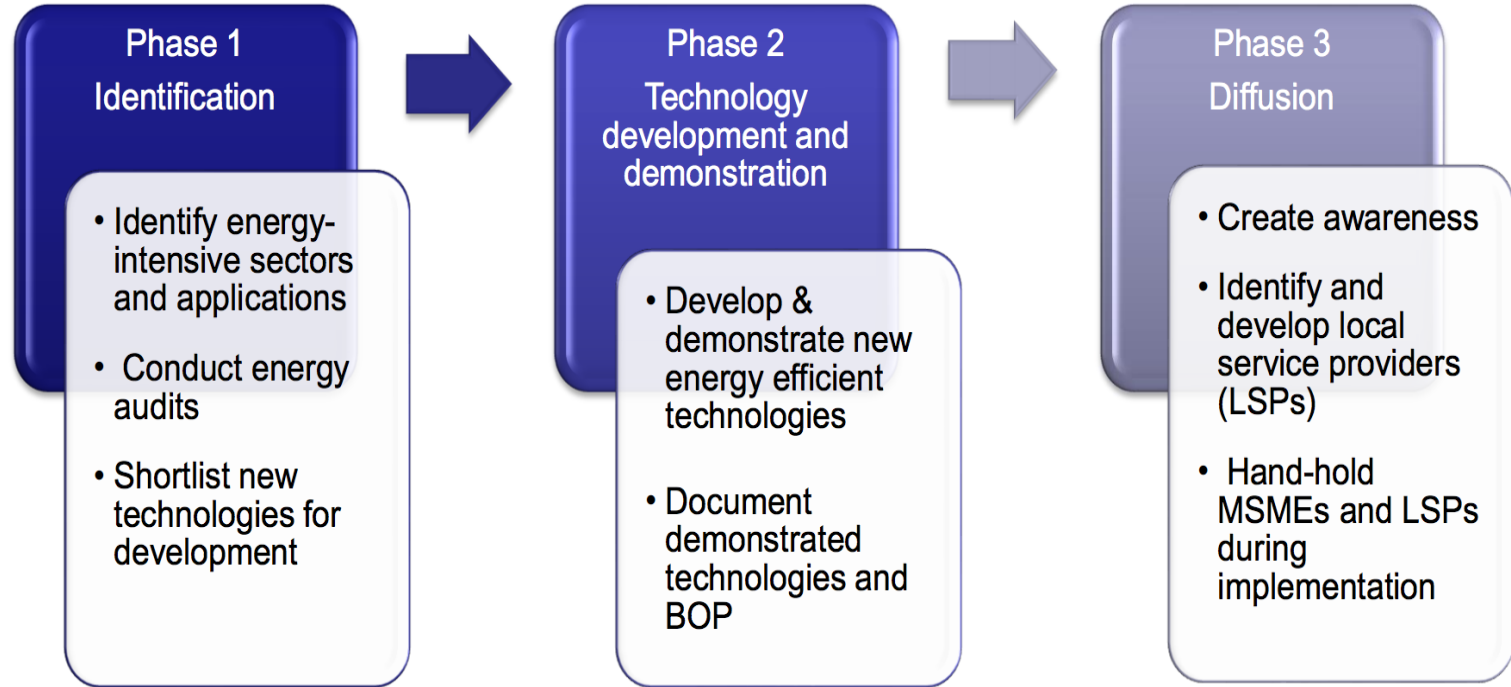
Phase 1
Identification

• Identify energy-intensive sectors and applications

• Conduct energy audits

• Shortlist new technologies for development

Phase 2
Technology development and demonstration

• Develop & demonstrate new energy efficient technologies

• Document demonstrated technologies and BOP

Phase 3
Diffusion

• Create awareness

• Identify and develop local service providers (LSPs)

• Hand-hold MSMEs and LSPs during implementation